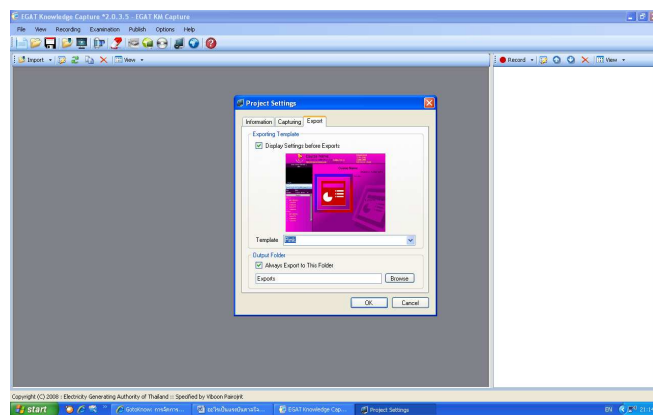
EGAT Knowledge Capture *2.0.3.5 - EGAT KM Capture

File View Recording Examination Publish Options Help

Import View

Record View

Project Settings

Information Capturing Export

Exporting Template

Display Settings before Exports

Template Pink

Output Folder

Always Export to This Folder

Exports

Browse

OK Cancel

Copyright (C) 2008 :: Electricity Generating Authority of Thailand :: Specified by Viboon Pairojnt

start

GotoKnow: การจัดการ...

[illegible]

EGAT Knowledge Cap...

Project Settings

EN